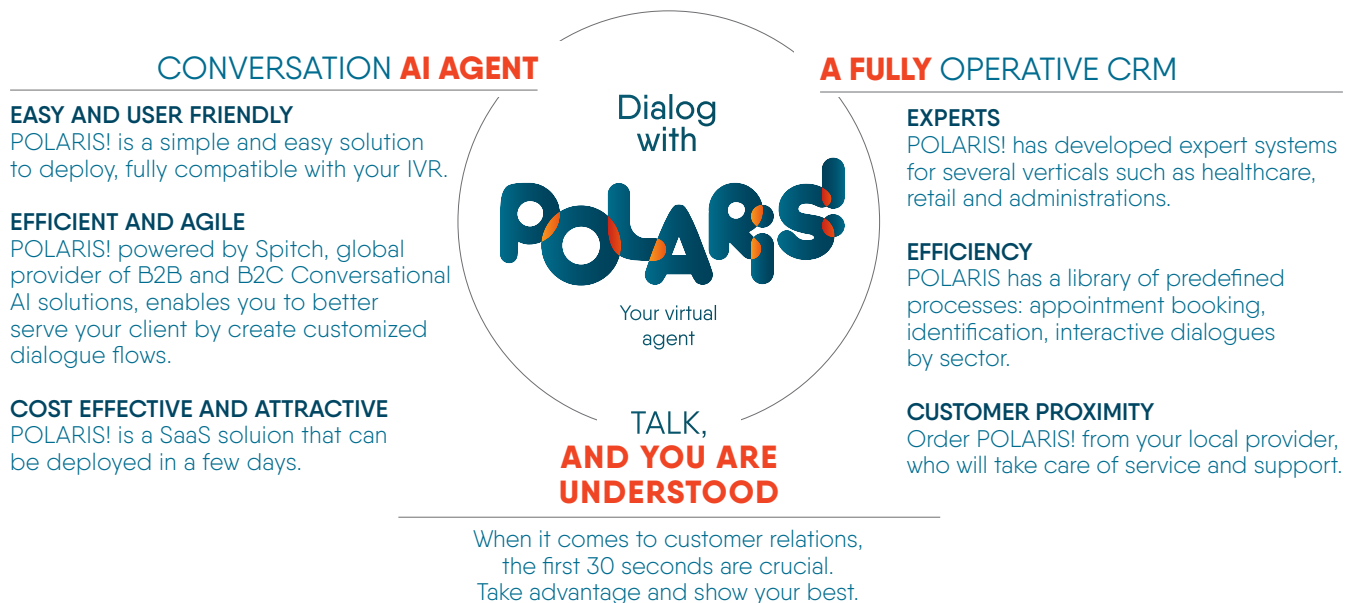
CONVERSATION AI AGENT

EASY AND USER FRIENDLY
POLARIS! is a simple and easy solution to deploy, fully compatible with your IVR.

EFFICIENT AND AGILE
POLARIS! powered by Spitch, global provider of B2B and B2C Conversational AI solutions, enables you to better serve your client by create customized dialogue flows.

COST EFFECTIVE AND ATTRACTIVE
POLARIS! is a SaaS soluion that can be deployed in a few days.

Dialog with

POLARIS!

Your virtual agent

A FULLY OPERATIVE CRM

EXPERTS
POLARIS! has developed expert systems for several verticals such as healthcare, retail and administrations.

EFFICIENCY
POLARIS has a library of predefined processes: appointment booking, identification, interactive dialogues by sector.

CUSTOMER PROXIMITY
Order POLARIS! from your local provider, who will take care of service and support.

TALK, AND YOU ARE UNDERSTOOD

When it comes to customer relations, the first 30 seconds are crucial. Take advantage and show your best.